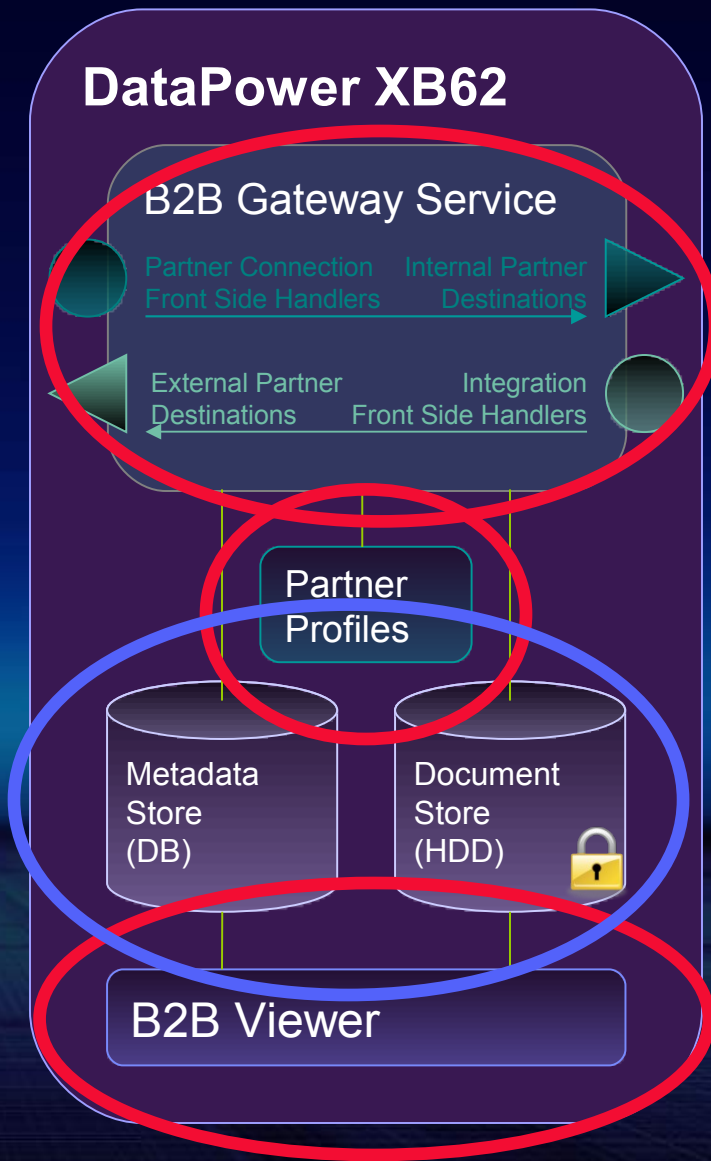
DataPower XB62

B2B Gateway Service

Partner Connection Front Side Handlers

Internal Partner Destinations

External Partner Destinations

Integration Front Side Handlers

Partner Profiles

Metadata Store (DB)

Document Store (HDD)

B2B Viewer